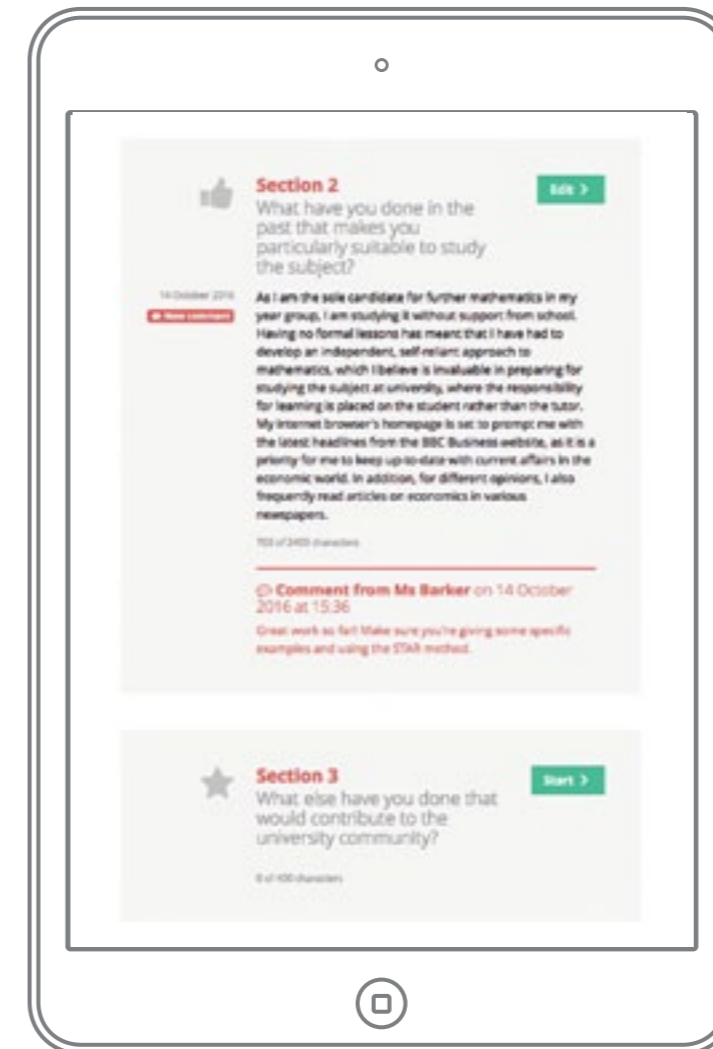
Section 2
What have you done in the past that makes you particularly suitable to study the subject?

Edit >

14 October 2016
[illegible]

As I am the sole candidate for further mathematics in my year group, I am studying it without support from school. Having no formal lessons has meant that I have had to develop an independent, self-reliant approach to mathematics, which I believe is invaluable in preparing for studying the subject at university, where the responsibility for learning is placed on the student rather than the tutor. My internet browser's homepage is set to prompt me with the latest headlines from the BBC Business website, as it is a priority for me to keep up-to-date with current affairs in the economic world. In addition, for different opinions, I also frequently read articles on economics in various newspapers.

703 of 2400 characters

Comment from Ms Barker on 14 October 2016 at 15:36
Great work so far! Make sure you're giving some specific examples and using the STAR method.

Section 3
What else have you done that would contribute to the university community?

Start >

0 of 400 characters